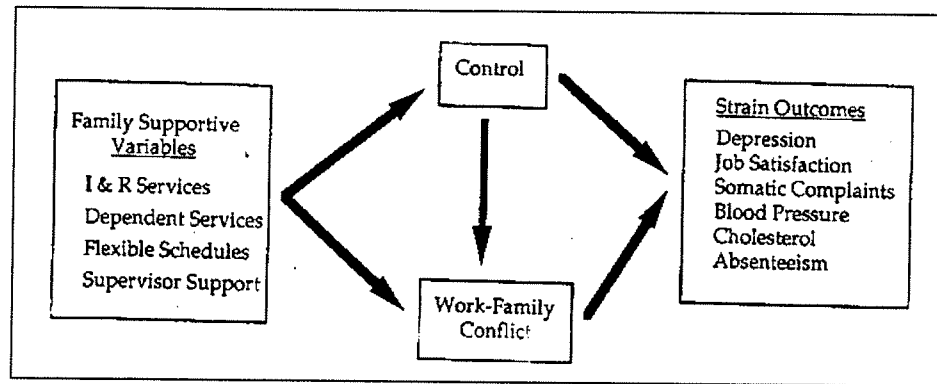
Family Supportive Variables
I & R Services
Dependent Services
Flexible Schedules
Supervisor Support

Control

Work-Family Conflict

Strain Outcomes
Depression
Job Satisfaction
Somatic Complaints
Blood Pressure
Cholesterol
Absenteeism